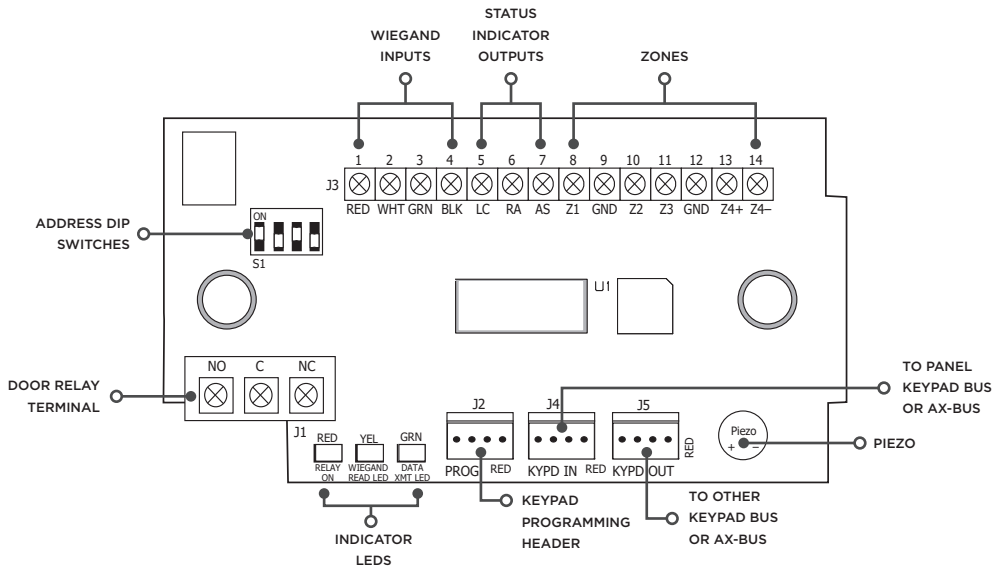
WIEGAND INPUTS

STATUS INDICATOR OUTPUTS

ZONES

J3

| 1 | 2 | 3 | 4 | 5 | 6 | 7 | 8 | 9 | 10 | 11 | 12 | 13 | 14 |
|---|---|---|---|---|---|---|---|---|---|---|---|---|---|
| RED | WHT | GRN | BLK | LC | RA | AS | Z1 | GND | Z2 | Z3 | GND | Z4+ | Z4– |

ADDRESS DIP SWITCHES

ON

S1

U1

DOOR RELAY TERMINAL

NO C NC

J1

RED RELAY ON

YEL WIEGAND READ LED

GRN DATA XMT LED

INDICATOR LEDS

J2

PROG RED

KEYPAD PROGRAMMING HEADER

J4

KYPD IN RED

TO PANEL KEYPAD BUS OR AX-BUS

J5

KYPD OUT RED

TO OTHER KEYPAD BUS OR AX-BUS

Piezo + –

PIEZO